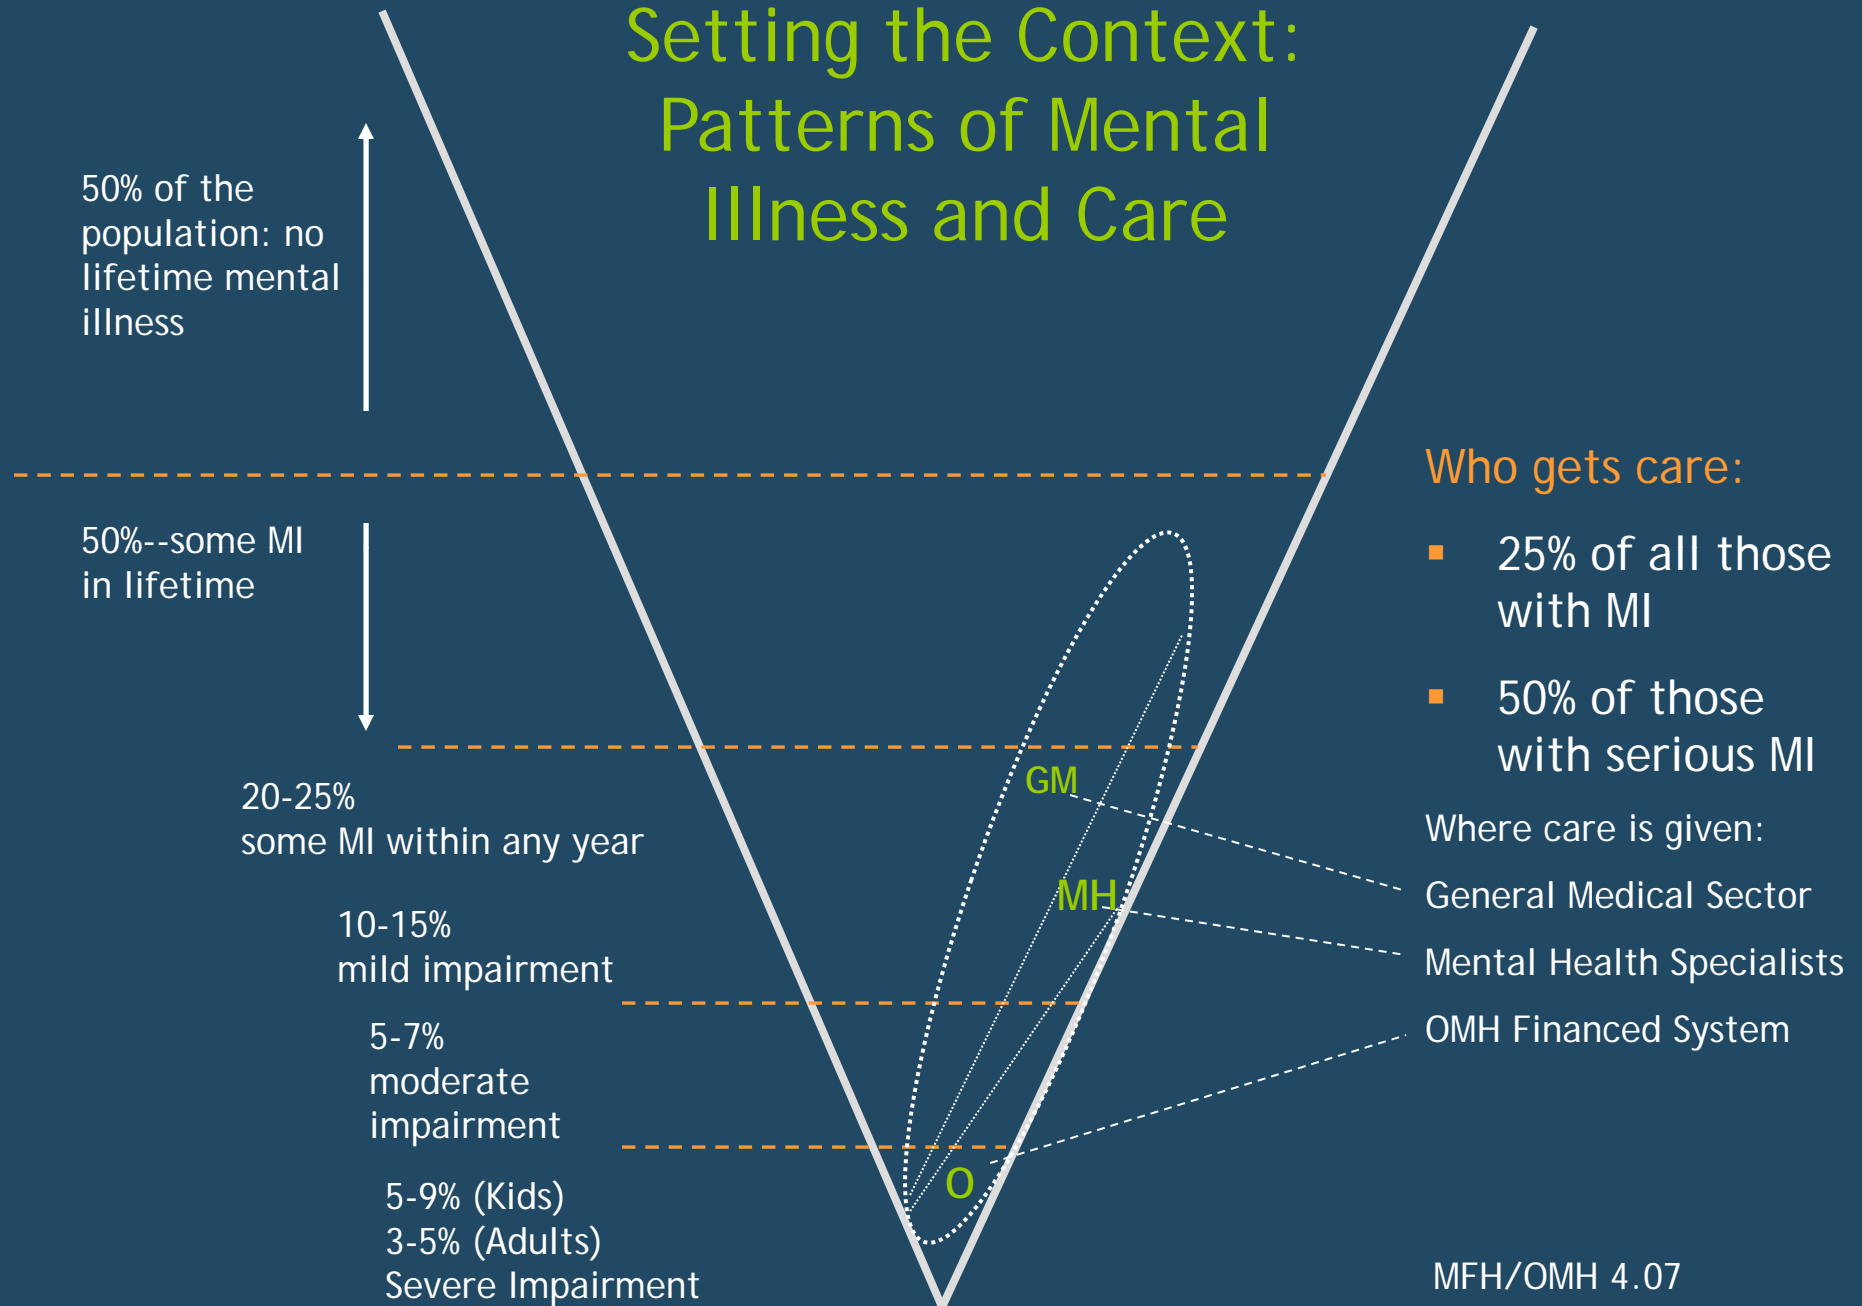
Setting the Context: Patterns of Mental Illness and Care

50% of the population: no lifetime mental illness

50%--some MI in lifetime

20-25%
some MI within any year

10-15%
mild impairment

5-7%
moderate impairment

5-9% (Kids)
3-5% (Adults)
Severe Impairment

GM

MH

O

Who gets care:

- 25% of all those with MI
- 50% of those with serious MI

Where care is given:

General Medical Sector

Mental Health Specialists

OMH Financed System

MFH/OMH 4.07